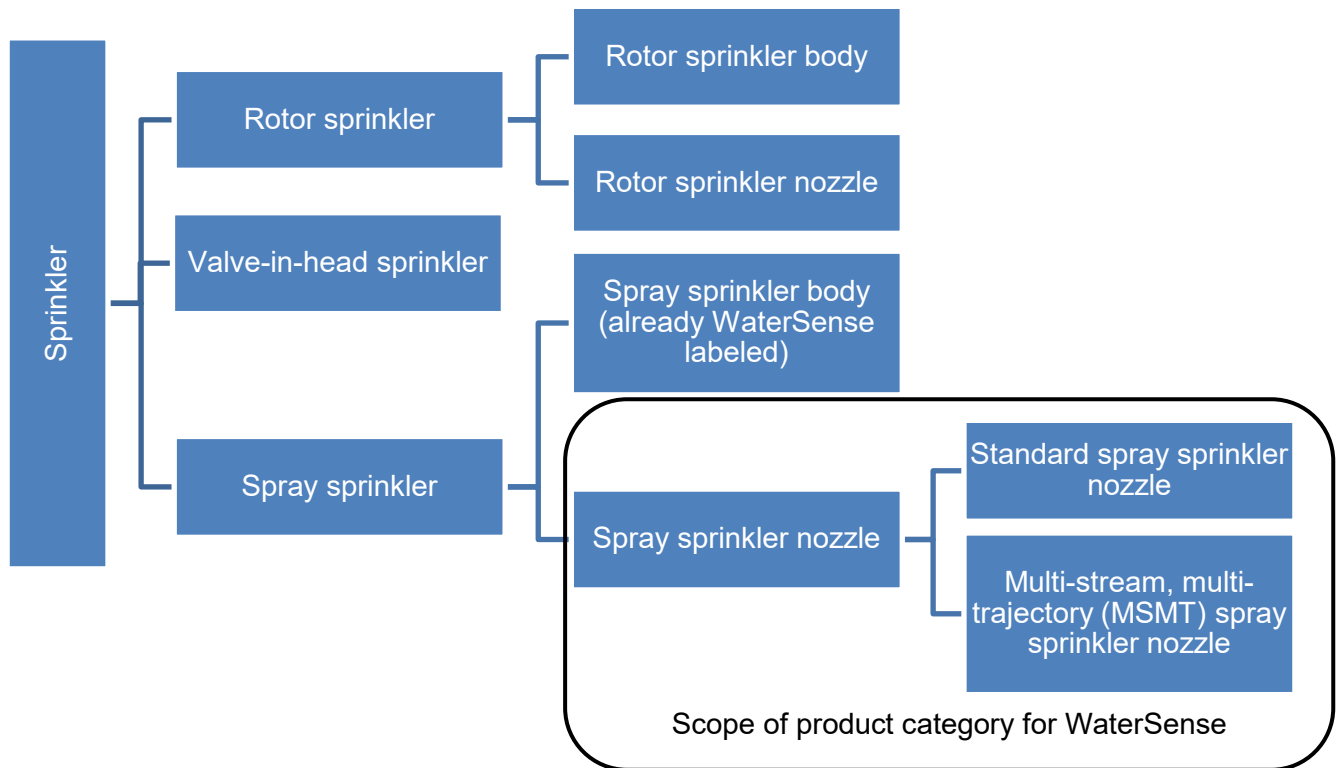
Sprinkler

Rotor sprinkler

Rotor sprinkler body

Rotor sprinkler nozzle

Valve-in-head sprinkler

Spray sprinkler body (already WaterSense labeled)

Spray sprinkler

Spray sprinkler nozzle

Standard spray sprinkler nozzle

Multi-stream, multi-trajectory (MSMT) spray sprinkler nozzle

Scope of product category for WaterSense